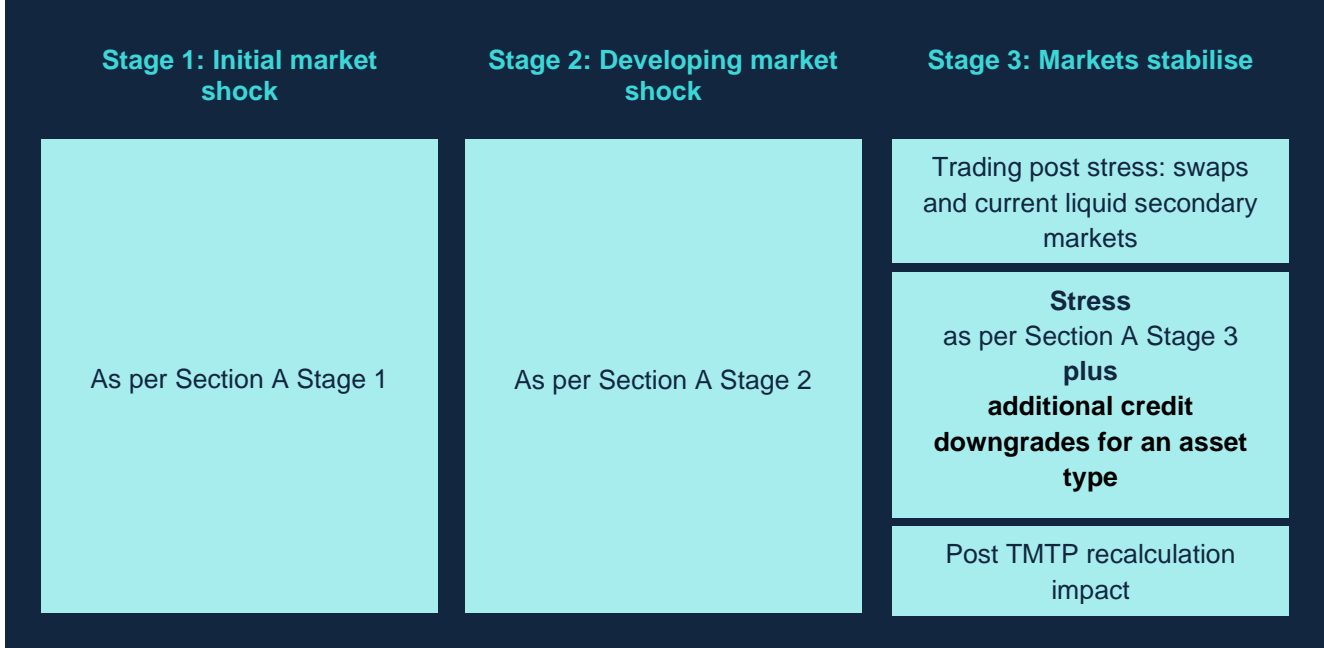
Stage 1: Initial market shock

As per Section A Stage 1

Stage 2: Developing market shock

As per Section A Stage 2

Stage 3: Markets stabilise

Trading post stress: swaps and current liquid secondary markets

**Stress**
as per Section A Stage 3
**plus**
**additional credit downgrades for an asset type**

Post TMTP recalculation impact